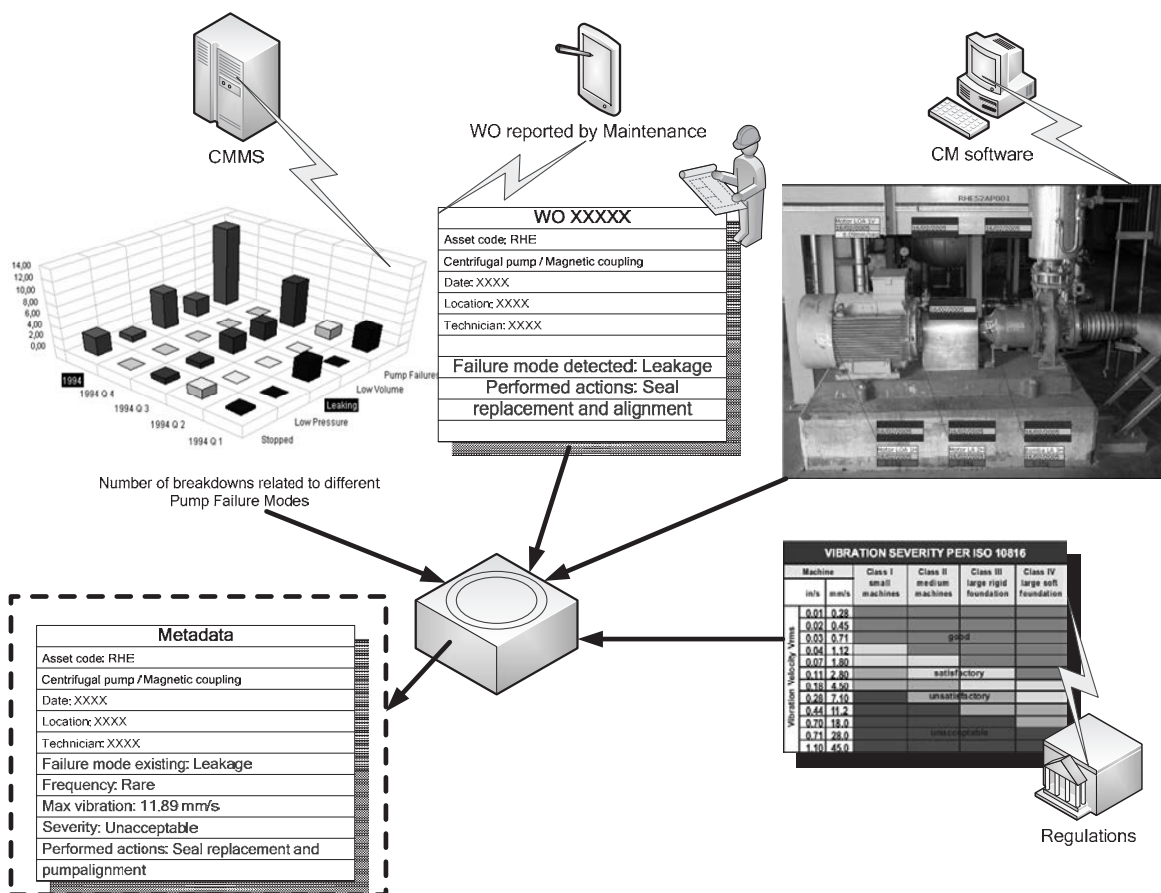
CMMS

WO reported by Maintenance

CM software

14,00
12,00
10,00
8,00
6,00
4,00
2,00
0,00

1994
1994 Q 4
1994 Q 3
1994 Q 2
1994 Q 1

Pump Failures
Low Volume
Leaking
Low Pressure
Stopped

| WO XXXXX |
|---|
| Asset code: RHE |
| Centrifugal pump / Magnetic coupling |
| Date: XXXX |
| Location: XXXX |
| Technician: XXXX |
| |
| Failure mode detected: Leakage |
| Performed actions: Seal replacement and alignment |

RHE52AP001

Number of breakdowns related to different Pump Failure Modes

VIBRATION SEVERITY PER ISO 10816

| Machine in/s | mm/s | Class I small machines | Class II medium machines | Class III large rigid foundation | Class IV large soft foundation |
|---|---|---|---|---|---|
| 0.01 | 0.28 | | | | |
| 0.02 | 0.45 | | | | |
| 0.03 | 0.71 | | | good | |
| 0.04 | 1.12 | | | | |
| 0.07 | 1.80 | | | | |
| 0.11 | 2.80 | | | satisfactory | |
| 0.18 | 4.50 | | | | |
| 0.28 | 7.10 | | | unsatisfactory | |
| 0.44 | 11.2 | | | | |
| 0.70 | 18.0 | | | | |
| 0.71 | 28.0 | | | unacceptable | |
| 1.10 | 45.0 | | | | |

Vibration Velocity Vrms

Regulations

| Metadata |
|---|
| Asset code: RHE |
| Centrifugal pump / Magnetic coupling |
| Date: XXXX |
| Location: XXXX |
| Technician: XXXX |
| Failure mode existing: Leakage |
| Frequency: Rare |
| Max vibration: 11.89 mm/s |
| Severity: Unacceptable |
| Performed actions: Seal replacement and pumpalignment |